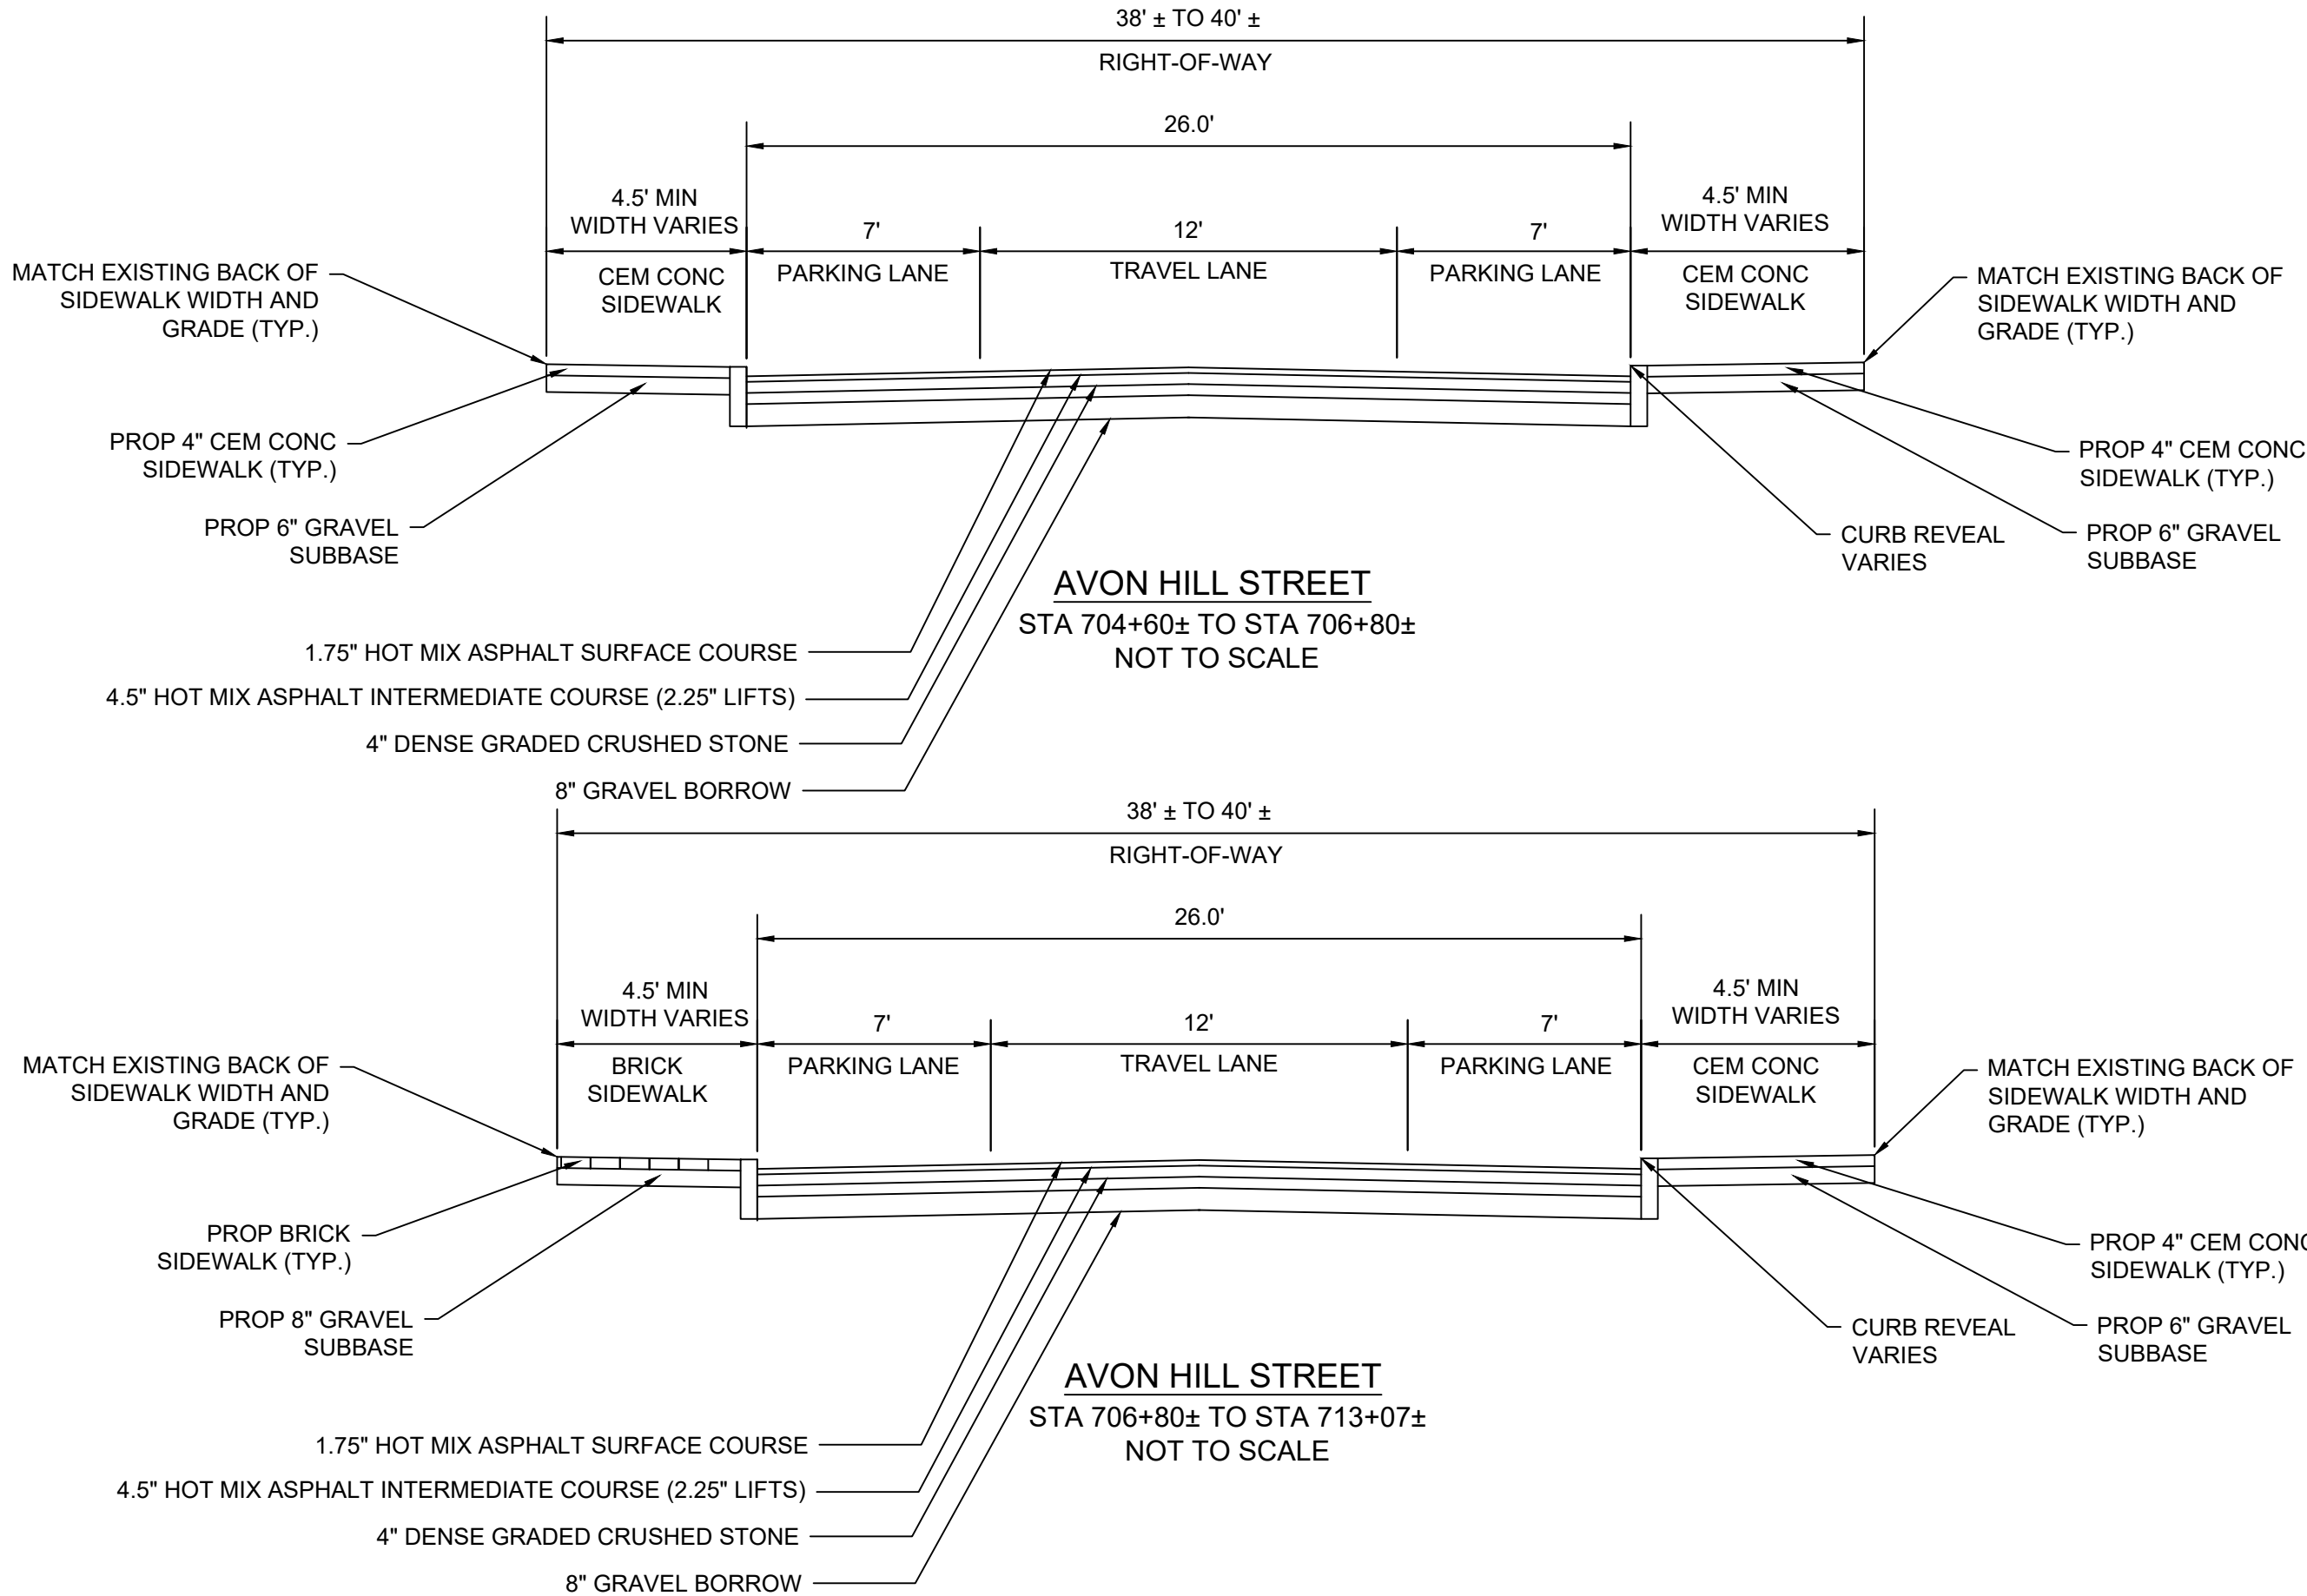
38' ± TO 40' ±

RIGHT-OF-WAY

26.0'

4.5' MIN
WIDTH VARIES

7'

12'

7'

4.5' MIN
WIDTH VARIES

CEM CONC
SIDEWALK

PARKING LANE

TRAVEL LANE

PARKING LANE

CEM CONC
SIDEWALK

MATCH EXISTING BACK OF SIDEWALK WIDTH AND GRADE (TYP.)

MATCH EXISTING BACK OF SIDEWALK WIDTH AND GRADE (TYP.)

PROP 4" CEM CONC SIDEWALK (TYP.)

PROP 6" GRAVEL SUBBASE

PROP 4" CEM CONC SIDEWALK (TYP.)

CURB REVEAL VARIES

PROP 6" GRAVEL SUBBASE

AVON HILL STREET
STA 704+60± TO STA 706+80±
NOT TO SCALE

1.75" HOT MIX ASPHALT SURFACE COURSE

4.5" HOT MIX ASPHALT INTERMEDIATE COURSE (2.25" LIFTS)

4" DENSE GRADED CRUSHED STONE

8" GRAVEL BORROW

38' ± TO 40' ±

RIGHT-OF-WAY

26.0'

4.5' MIN
WIDTH VARIES

7'

12'

7'

4.5' MIN
WIDTH VARIES

BRICK
SIDEWALK

PARKING LANE

TRAVEL LANE

PARKING LANE

CEM CONC
SIDEWALK

MATCH EXISTING BACK OF SIDEWALK WIDTH AND GRADE (TYP.)

MATCH EXISTING BACK OF SIDEWALK WIDTH AND GRADE (TYP.)

PROP BRICK SIDEWALK (TYP.)

PROP 8" GRAVEL SUBBASE

PROP 4" CEM CONC SIDEWALK (TYP.)

CURB REVEAL VARIES

PROP 6" GRAVEL SUBBASE

AVON HILL STREET
STA 706+80± TO STA 713+07±
NOT TO SCALE

1.75" HOT MIX ASPHALT SURFACE COURSE

4.5" HOT MIX ASPHALT INTERMEDIATE COURSE (2.25" LIFTS)

4" DENSE GRADED CRUSHED STONE

8" GRAVEL BORROW